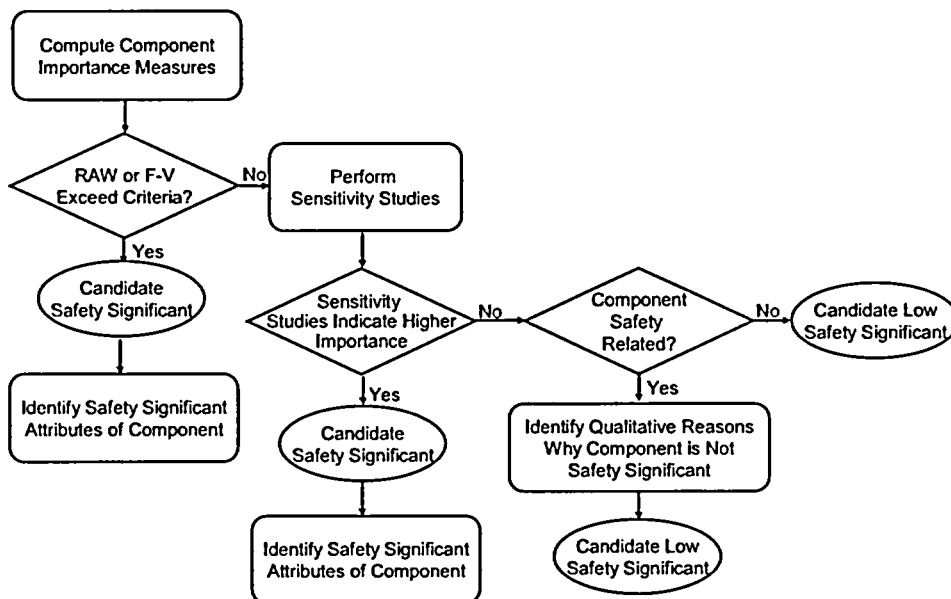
Compute Component Importance Measures

RAW or F-V Exceed Criteria?

No

Perform Sensitivity Studies

Yes

Candidate Safety Significant

Sensitivity Studies Indicate Higher Importance

No

Component Safety Related?

No

Candidate Low Safety Significant

Identify Safety Significant Attributes of Component

Yes

Candidate Safety Significant

Yes

Identify Qualitative Reasons Why Component is Not Safety Significant

Identify Safety Significant Attributes of Component

Candidate Low Safety Significant